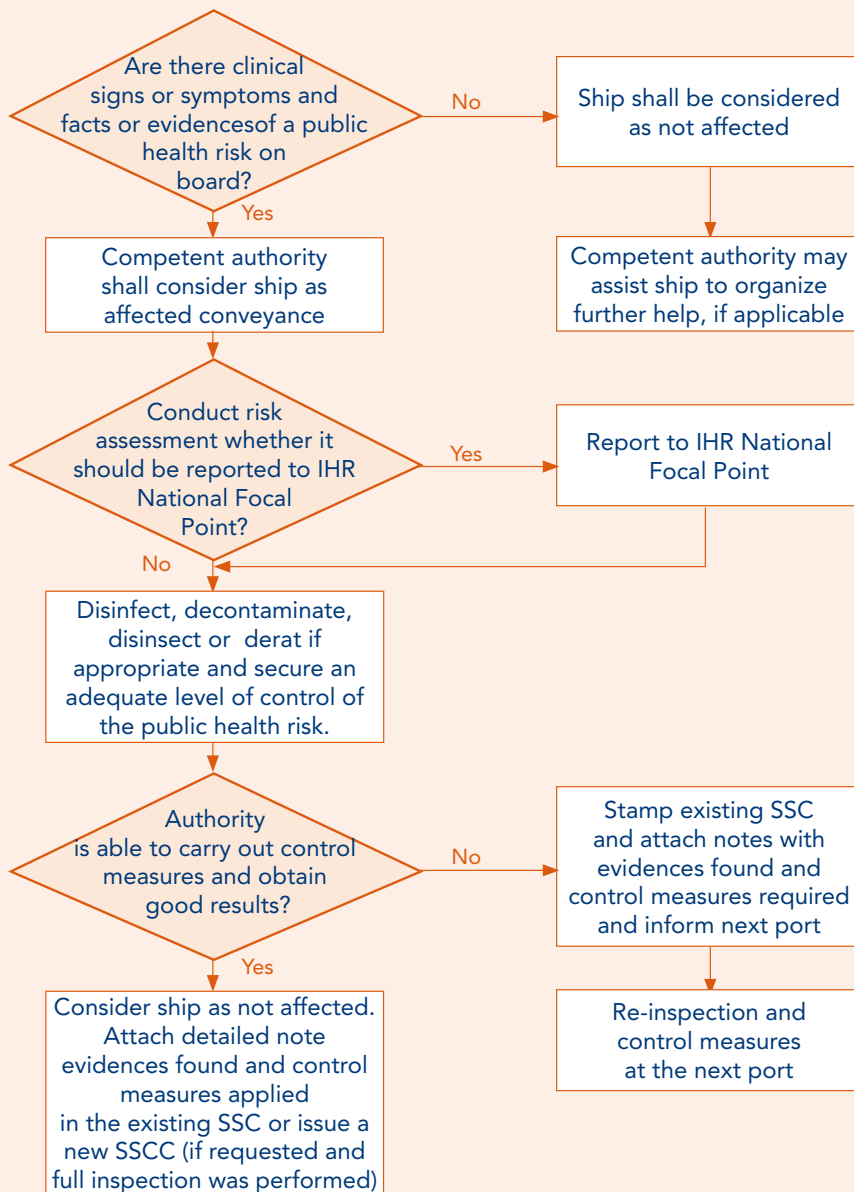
Are there clinical signs or symptoms and facts or evidencesof a public health risk on board?

No

Ship shall be considered as not affected

Competent authority may assist ship to organize further help, if applicable

Yes

Competent authority shall consider ship as affected conveyance

Conduct risk assessment whether it should be reported to IHR National Focal Point?

Yes

Report to IHR National Focal Point

No

Disinfect, decontaminate, disinsect or derat if appropriate and secure an adequate level of control of the public health risk.

Authority is able to carry out control measures and obtain good results?

No

Stamp existing SSC and attach notes with evidences found and control measures required and inform next port

Re-inspection and control measures at the next port

Yes

Consider ship as not affected. Attach detailed note evidences found and control measures applied in the existing SSC or issue a new SSCC (if requested and full inspection was performed)